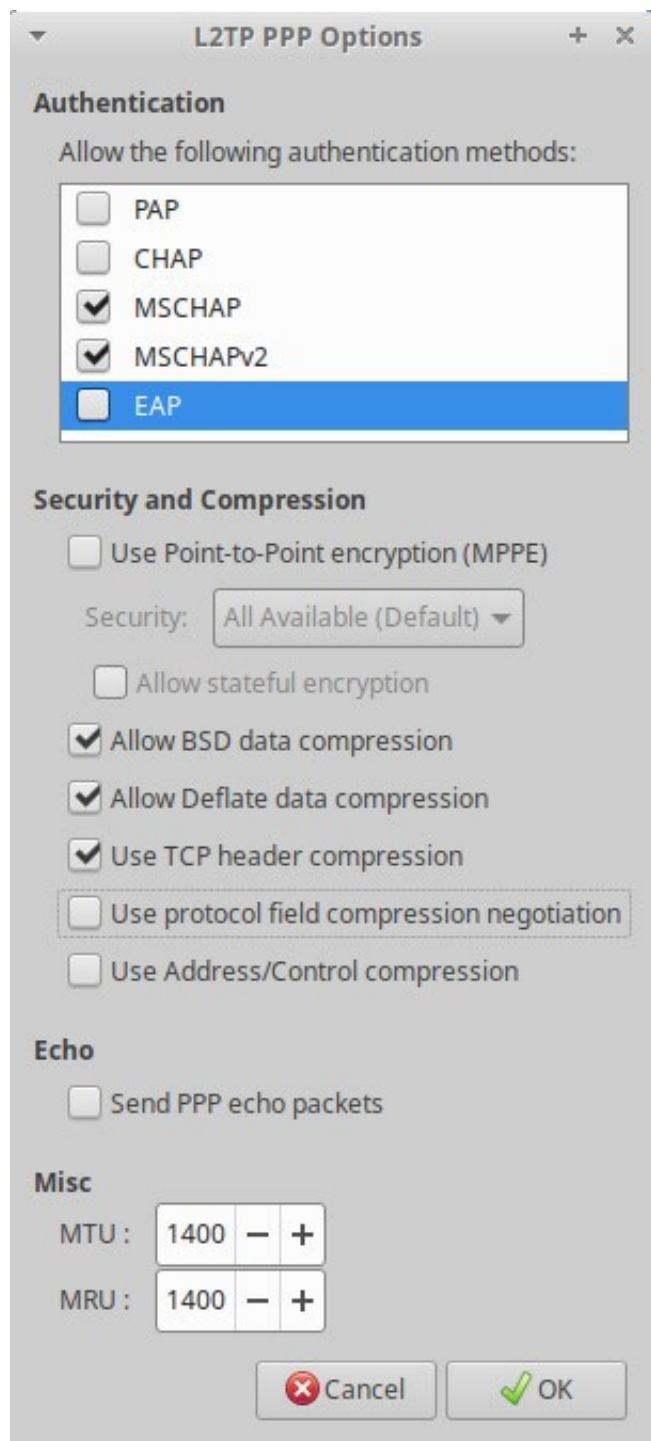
L2TP PPP Options

Authentication

Allow the following authentication methods:

PAP
CHAP
MSCHAP
MSCHAPv2
EAP

Security and Compression

Use Point-to-Point encryption (MPPE)

Security: All Available (Default)

Allow stateful encryption

Allow BSD data compression

Allow Deflate data compression

Use TCP header compression

Use protocol field compression negotiation

Use Address/Control compression

Echo

Send PPP echo packets

Misc

MTU : 1400 − +

MRU : 1400 − +

Cancel OK